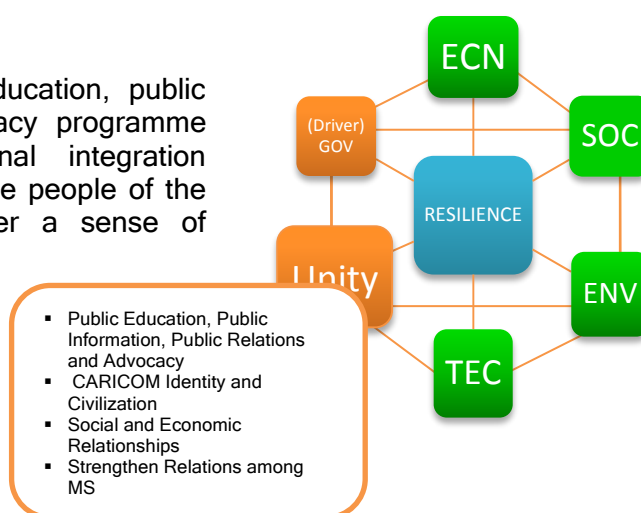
ducation, public acy programme nal integration e people of the er a sense of

ECN

(Driver) GOV

SOC

RESILIENCE

Unity

ENV

TEC

- Public Education, Public Information, Public Relations and Advocacy
- CARICOM Identity and Civilization
- Social and Economic Relationships
- Strengthen Relations among MS